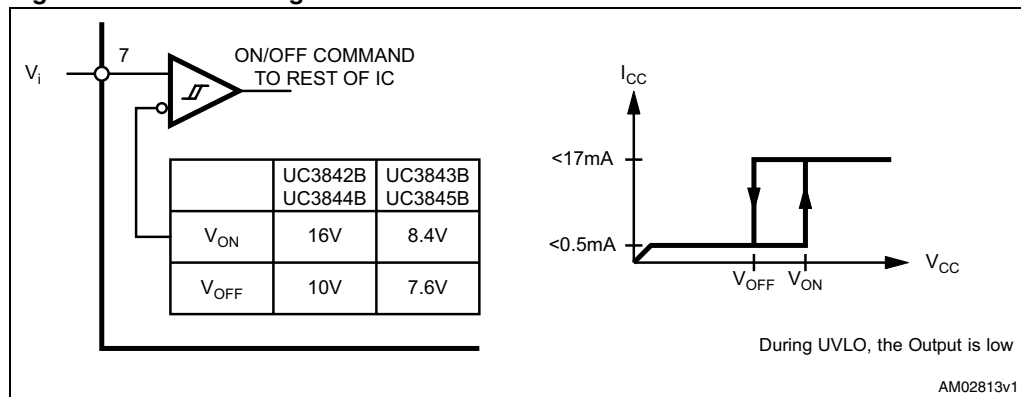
$V_i$

7

ON/OFF COMMAND TO REST OF IC

| | UC3842B UC3844B | UC3843B UC3845B |
|---|---|---|
| $V_{ON}$ | 16V | 8.4V |
| $V_{OFF}$ | 10V | 7.6V |

$I_{CC}$

<17mA

<0.5mA

$V_{OFF}$ $V_{ON}$

$V_{CC}$

During UVLO, the Output is low

AM02813v1